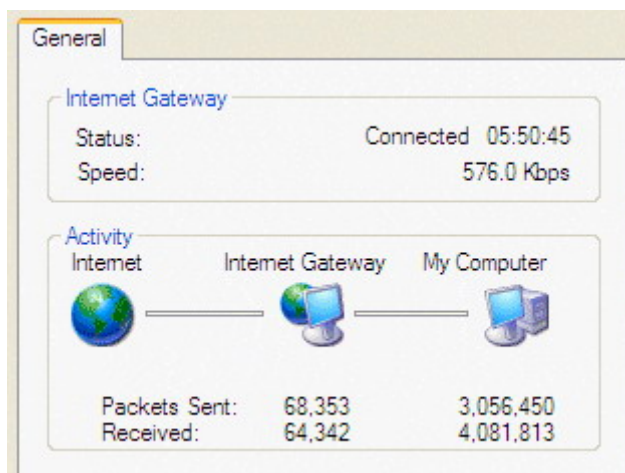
General

Internet Gateway

Status: Connected 05:50:45

Speed: 576.0 Kbps

Activity

Internet Internet Gateway My Computer

| | | |
|---|---|---|
| Packets Sent: | 68,353 | 3,056,450 |
| Received: | 64,342 | 4,081,813 |